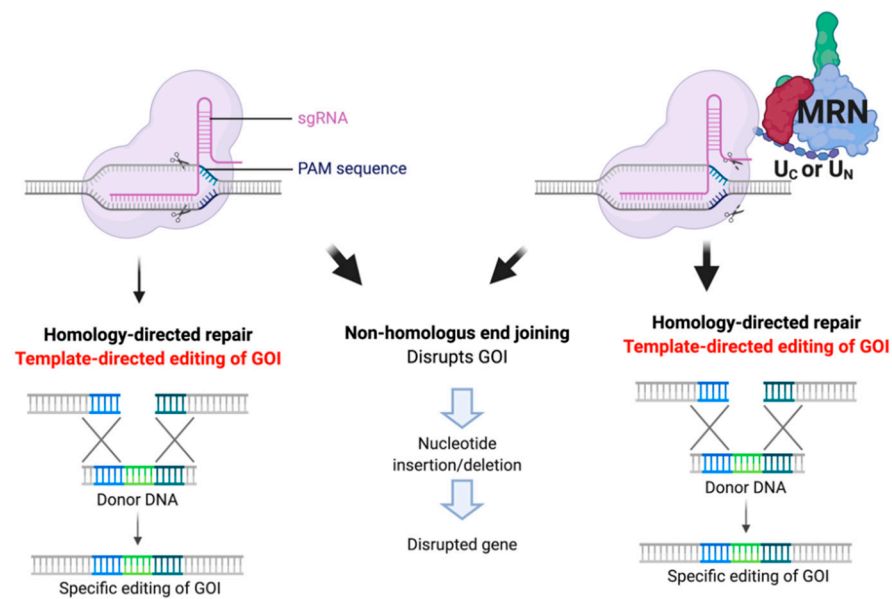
sgRNA

PAM sequence

MRN

$U_C$ or $U_N$

Homology-directed repair
Template-directed editing of GOI

Donor DNA

Specific editing of GOI

Non-homologus end joining
Disrupts GOI

Nucleotide insertion/deletion

Disrupted gene

Homology-directed repair
Template-directed editing of GOI

Donor DNA

Specific editing of GOI